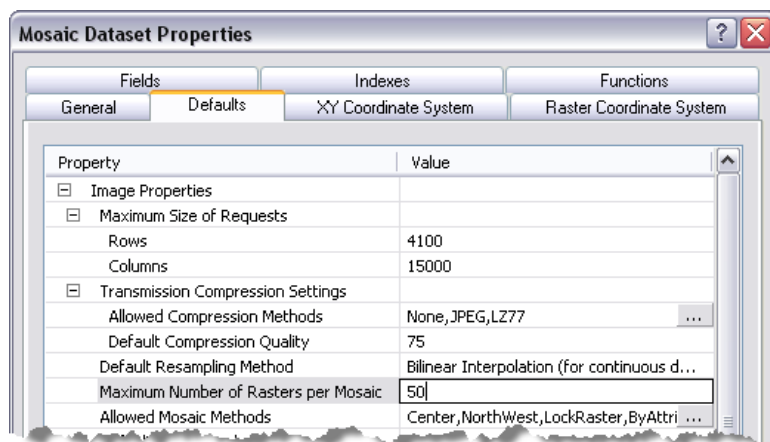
Mosaic Dataset Properties

?

Fields | Indexes | Functions
General | Defaults | XY Coordinate System | Raster Coordinate System

| Property | Value |
|---|---|
| ⊟ Image Properties | |
| ⊟ Maximum Size of Requests | |
| Rows | 4100 |
| Columns | 15000 |
| ⊟ Transmission Compression Settings | |
| Allowed Compression Methods | None,JPEG,LZ77 ... |
| Default Compression Quality | 75 |
| Default Resampling Method | Bilinear Interpolation (for continuous d... |
| Maximum Number of Rasters per Mosaic | 50 |
| Allowed Mosaic Methods | Center,NorthWest,LockRaster,ByAttri ... |